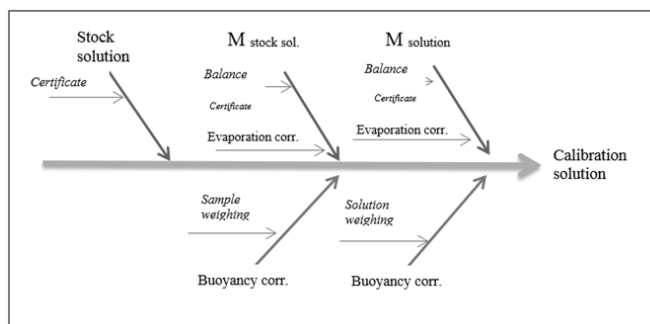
Stock solution

Certificate

M stock sol.

Balance

Certificate

Evaporation corr.

M solution

Balance

Certificate

Evaporation corr.

Calibration solution

Sample weighing

Buoyancy corr.

Solution weighing

Buoyancy corr.